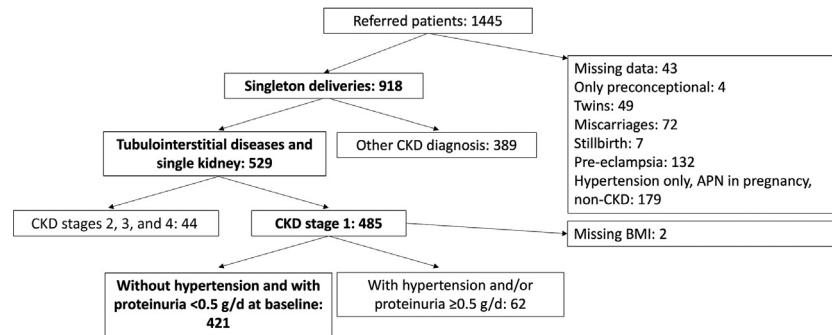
Referred patients: 1445

Singleton deliveries: 918

Missing data: 43
Only preconceptional: 4
Twins: 49
Miscarriages: 72
Stillbirth: 7
Pre-eclampsia: 132
Hypertension only, APN in pregnancy, non-CKD: 179

Tubulointerstitial diseases and single kidney: 529

Other CKD diagnosis: 389

CKD stages 2, 3, and 4: 44

CKD stage 1: 485

Missing BMI: 2

Without hypertension and with proteinuria <0.5 g/d at baseline: 421

With hypertension and/or proteinuria ≥0.5 g/d: 62